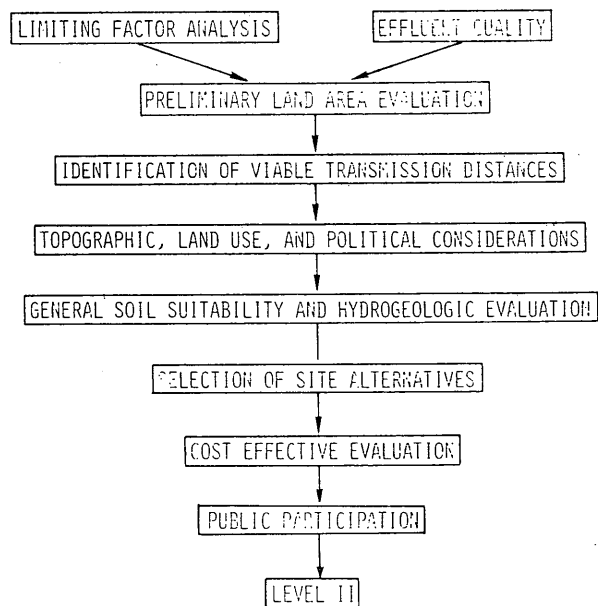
LIMITING FACTOR ANALYSIS

EFFLUENT QUALITY

PRELIMINARY LAND AREA EVALUATION

IDENTIFICATION OF VIABLE TRANSMISSION DISTANCES

TOPOGRAPHIC, LAND USE, AND POLITICAL CONSIDERATIONS

GENERAL SOIL SUITABILITY AND HYDROGEOLOGIC EVALUATION

SELECTION OF SITE ALTERNATIVES

COST EFFECTIVE EVALUATION

PUBLIC PARTICIPATION

LEVEL II